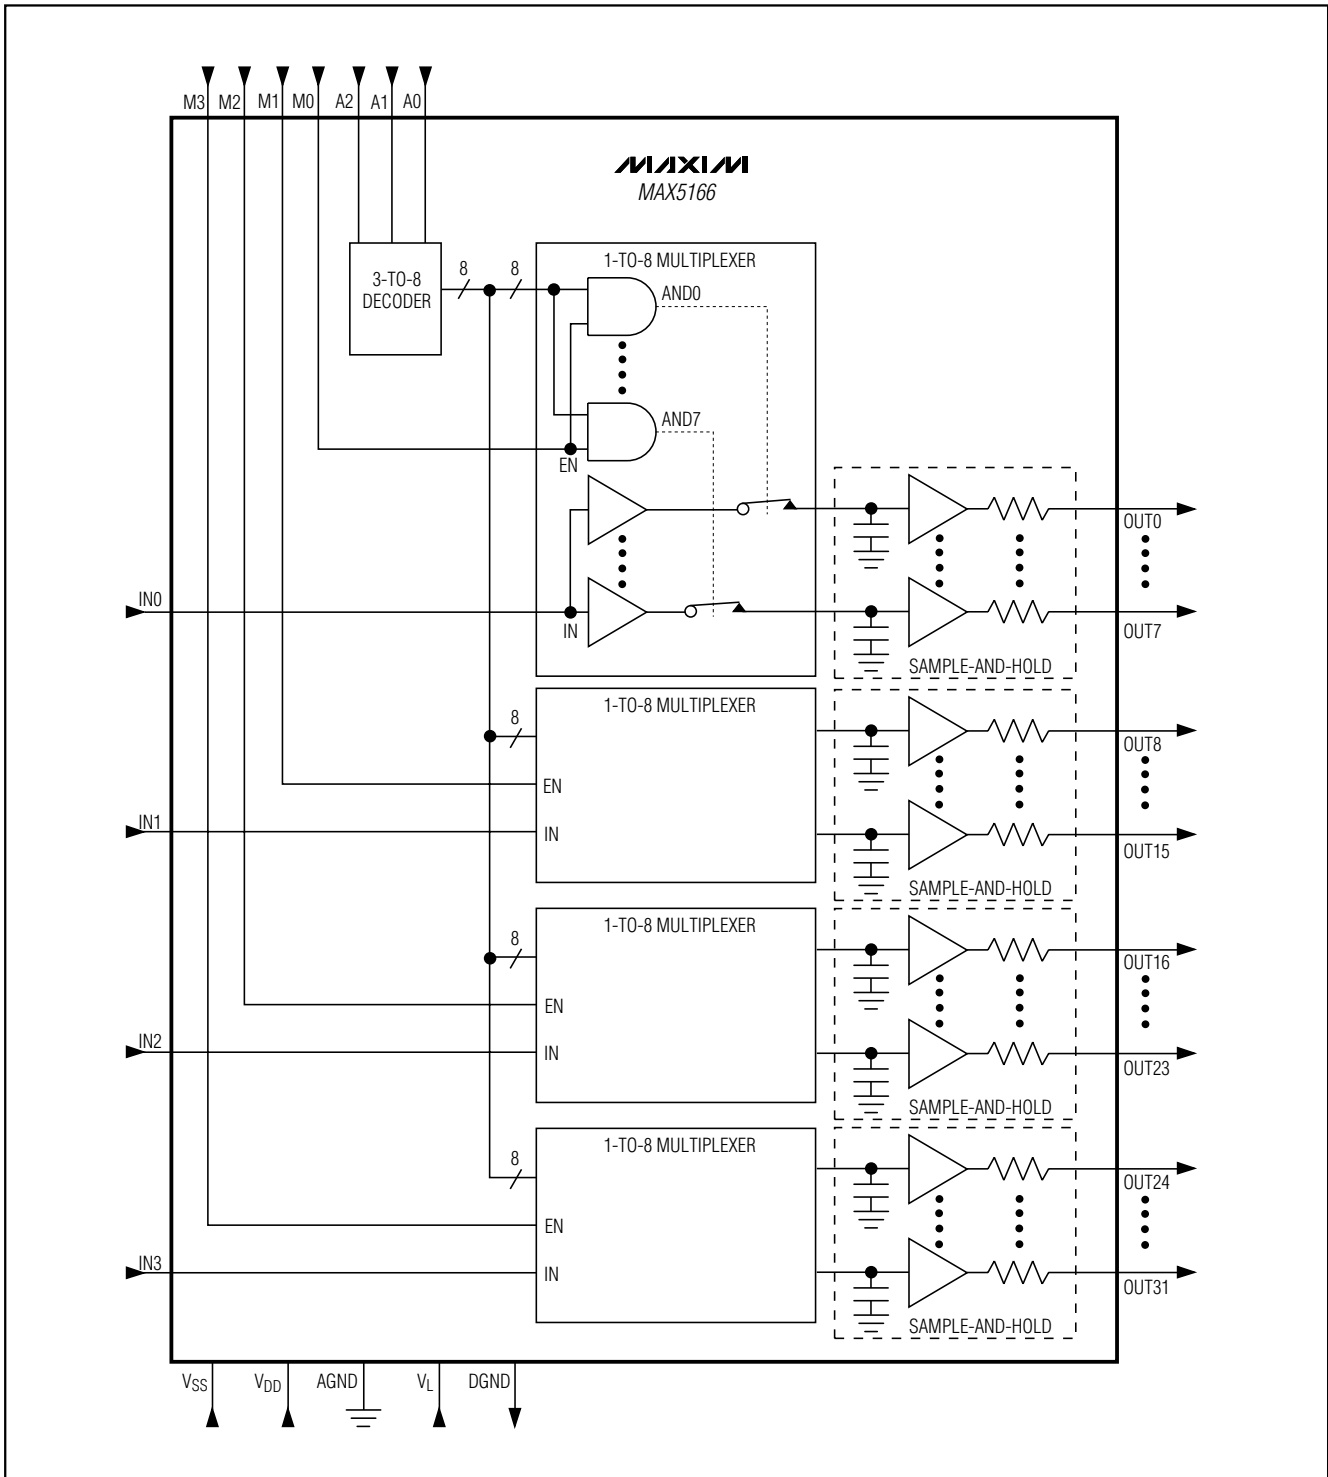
M3 M2 M1 M0 A2 A1 A0

MAXIM
MAX5166

3-TO-8 DECODER

8 8

1-TO-8 MULTIPLEXER

AND0

AND7

EN

IN

IN0

OUT0

OUT7

SAMPLE-AND-HOLD

1-TO-8 MULTIPLEXER

8

EN

IN1

IN

OUT8

OUT15

SAMPLE-AND-HOLD

1-TO-8 MULTIPLEXER

8

EN

IN2

IN

OUT16

OUT23

SAMPLE-AND-HOLD

1-TO-8 MULTIPLEXER

8

EN

IN3

IN

OUT24

OUT31

SAMPLE-AND-HOLD

$V_{SS}$ $V_{DD}$ AGND $V_L$ DGND